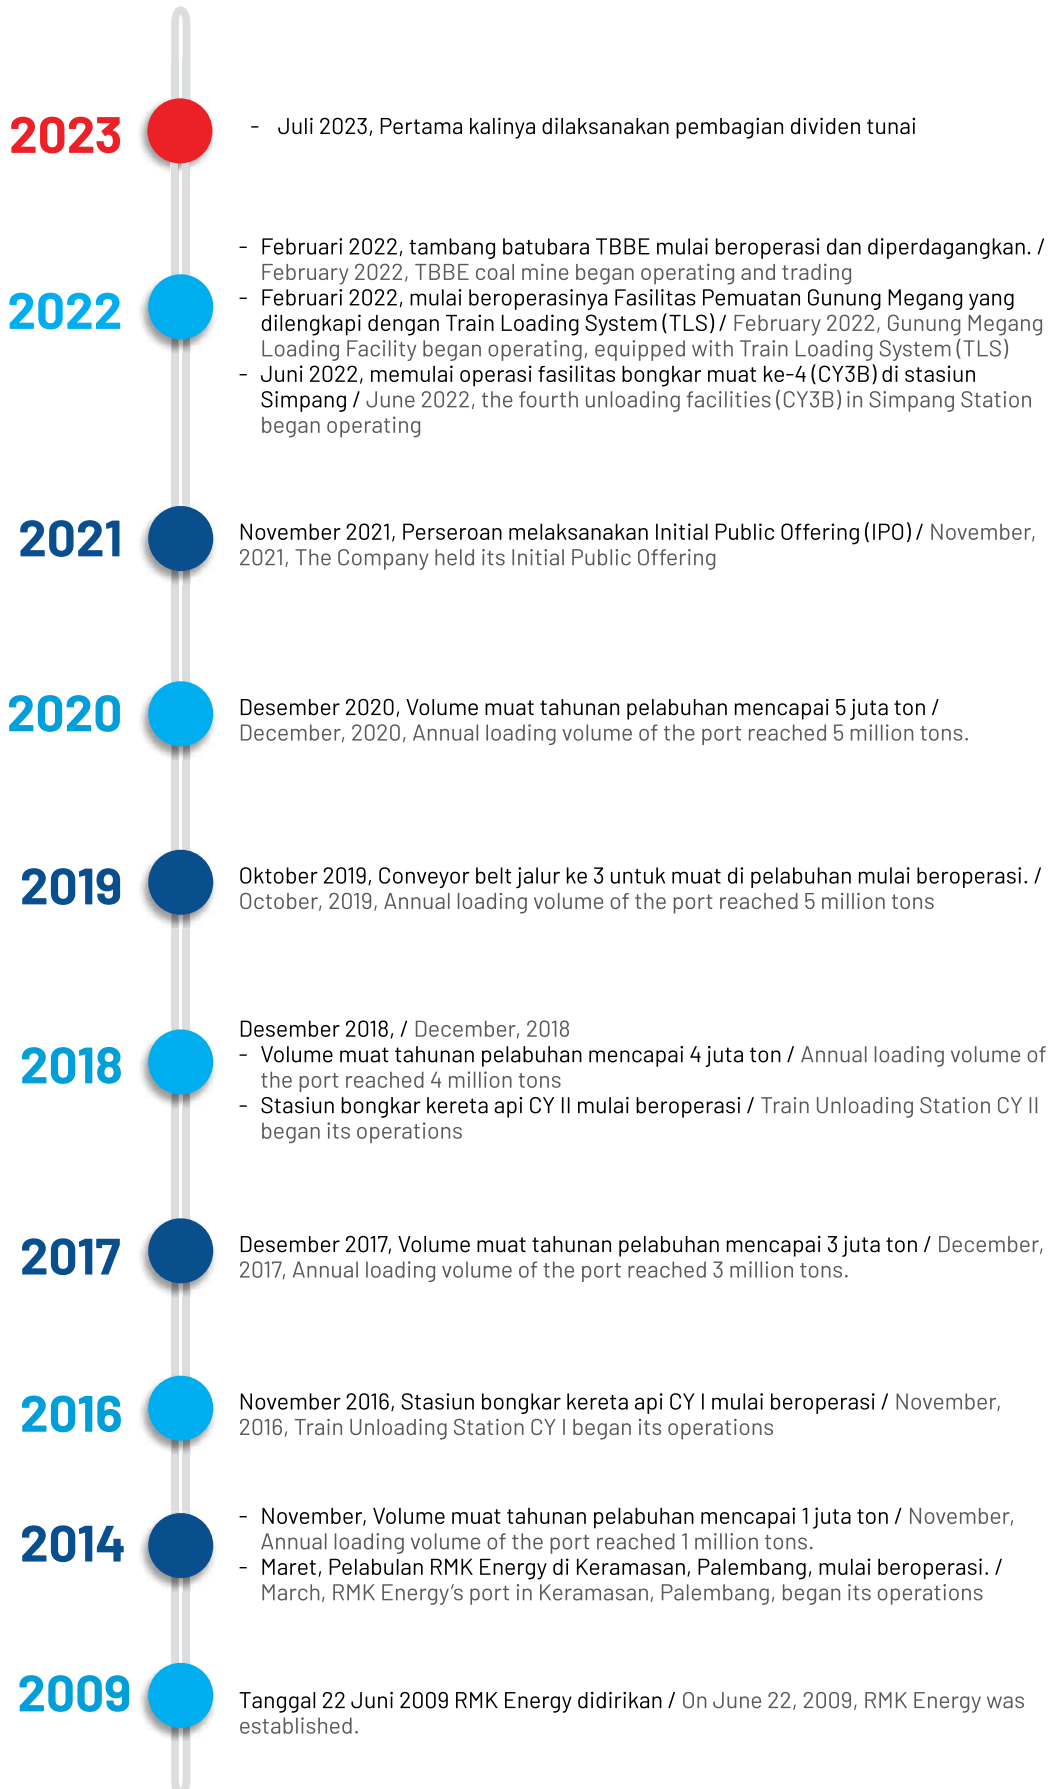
2023

- Juli 2023, Pertama kalinya dilaksanakan pembagian dividen tunai

2022

- Februari 2022, tambang batubara TBBE mulai beroperasi dan diperdagangkan. / February 2022, TBBE coal mine began operating and trading
- Februari 2022, mulai beroperasinya Fasilitas Pemuatan Gunung Megang yang dilengkapi dengan Train Loading System (TLS) / February 2022, Gunung Megang Loading Facility began operating, equipped with Train Loading System (TLS)
- Juni 2022, memulai operasi fasilitas bongkar muat ke-4 (CY3B) di stasiun Simpang / June 2022, the fourth unloading facilities (CY3B) in Simpang Station began operating

2021

November 2021, Perseroan melaksanakan Initial Public Offering (IPO) / November, 2021, The Company held its Initial Public Offering

2020

Desember 2020, Volume muat tahunan pelabuhan mencapai 5 juta ton / December, 2020, Annual loading volume of the port reached 5 million tons.

2019

Oktober 2019, Conveyor belt jalur ke 3 untuk muat di pelabuhan mulai beroperasi. / October, 2019, Annual loading volume of the port reached 5 million tons

2018

Desember 2018, / December, 2018
- Volume muat tahunan pelabuhan mencapai 4 juta ton / Annual loading volume of the port reached 4 million tons
- Stasiun bongkar kereta api CY II mulai beroperasi / Train Unloading Station CY II began its operations

2017

Desember 2017, Volume muat tahunan pelabuhan mencapai 3 juta ton / December, 2017, Annual loading volume of the port reached 3 million tons.

2016

November 2016, Stasiun bongkar kereta api CY I mulai beroperasi / November, 2016, Train Unloading Station CY I began its operations

2014

- November, Volume muat tahunan pelabuhan mencapai 1 juta ton / November, Annual loading volume of the port reached 1 million tons.
- Maret, Pelabulan RMK Energy di Keramasan, Palembang, mulai beroperasi. / March, RMK Energy's port in Keramasan, Palembang, began its operations

2009

Tanggal 22 Juni 2009 RMK Energy didirikan / On June 22, 2009, RMK Energy was established.